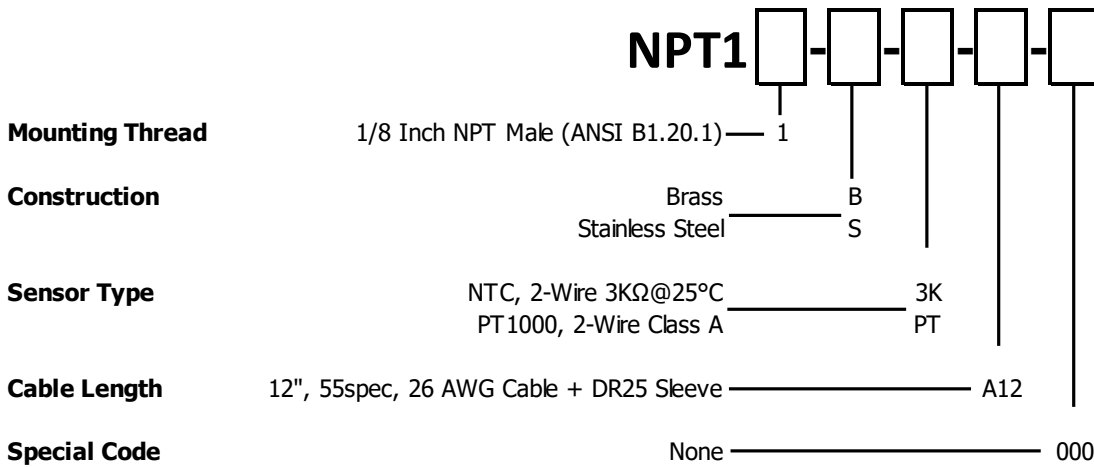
NPT1 [ ] - [ ] - [ ] - [ ] - [ ]

Mounting Thread 1/8 Inch NPT Male (ANSI B1.20.1) 1

Construction Brass B
Stainless Steel S

Sensor Type NTC, 2-Wire 3KΩ@25°C 3K
PT1000, 2-Wire Class A PT

Cable Length 12", 55spec, 26 AWG Cable + DR25 Sleeve A12

Special Code None 000